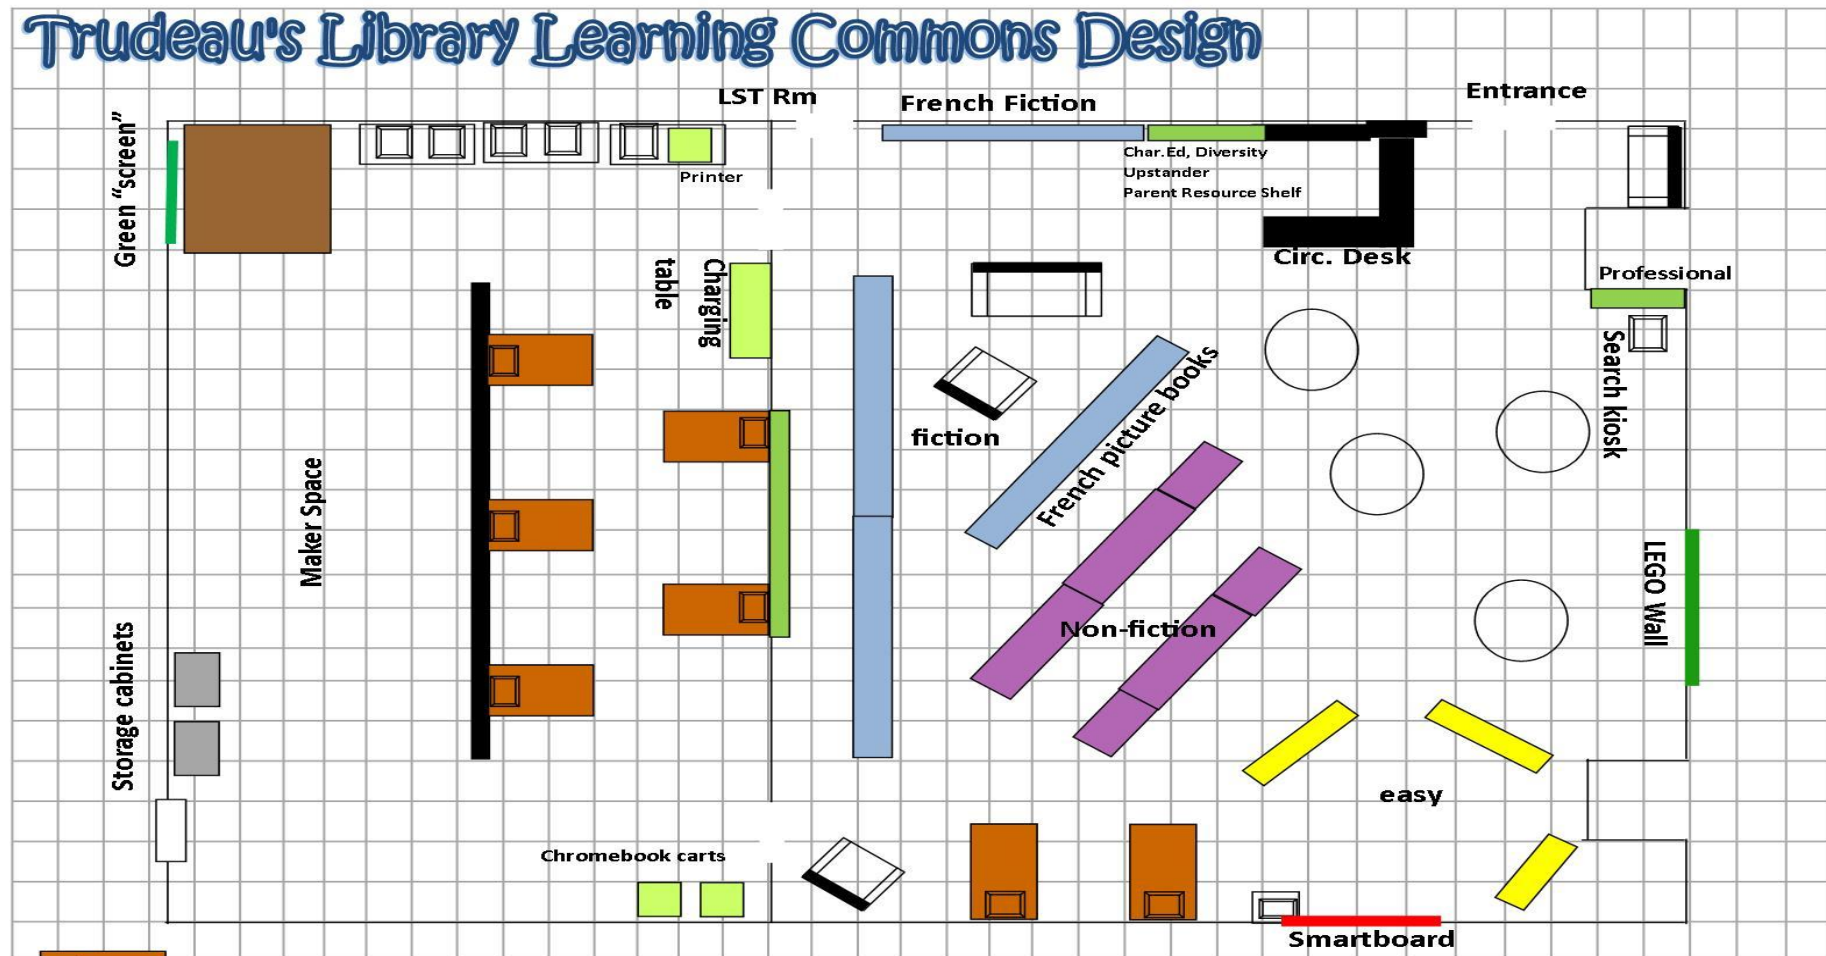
Trudeau's Library Learning Commons Design

LST Rm

French Fiction

Entrance

Green "screen"

Printer

Char.Ed, Diversity
Upstander
Parent Resource Shelf

Circ. Desk

Professional

Charging table

Search kiosk

fiction

French picture books

Maker Space

Non-fiction

LEGO Wall

Storage cabinets

easy

Chromebook carts

Smartboard